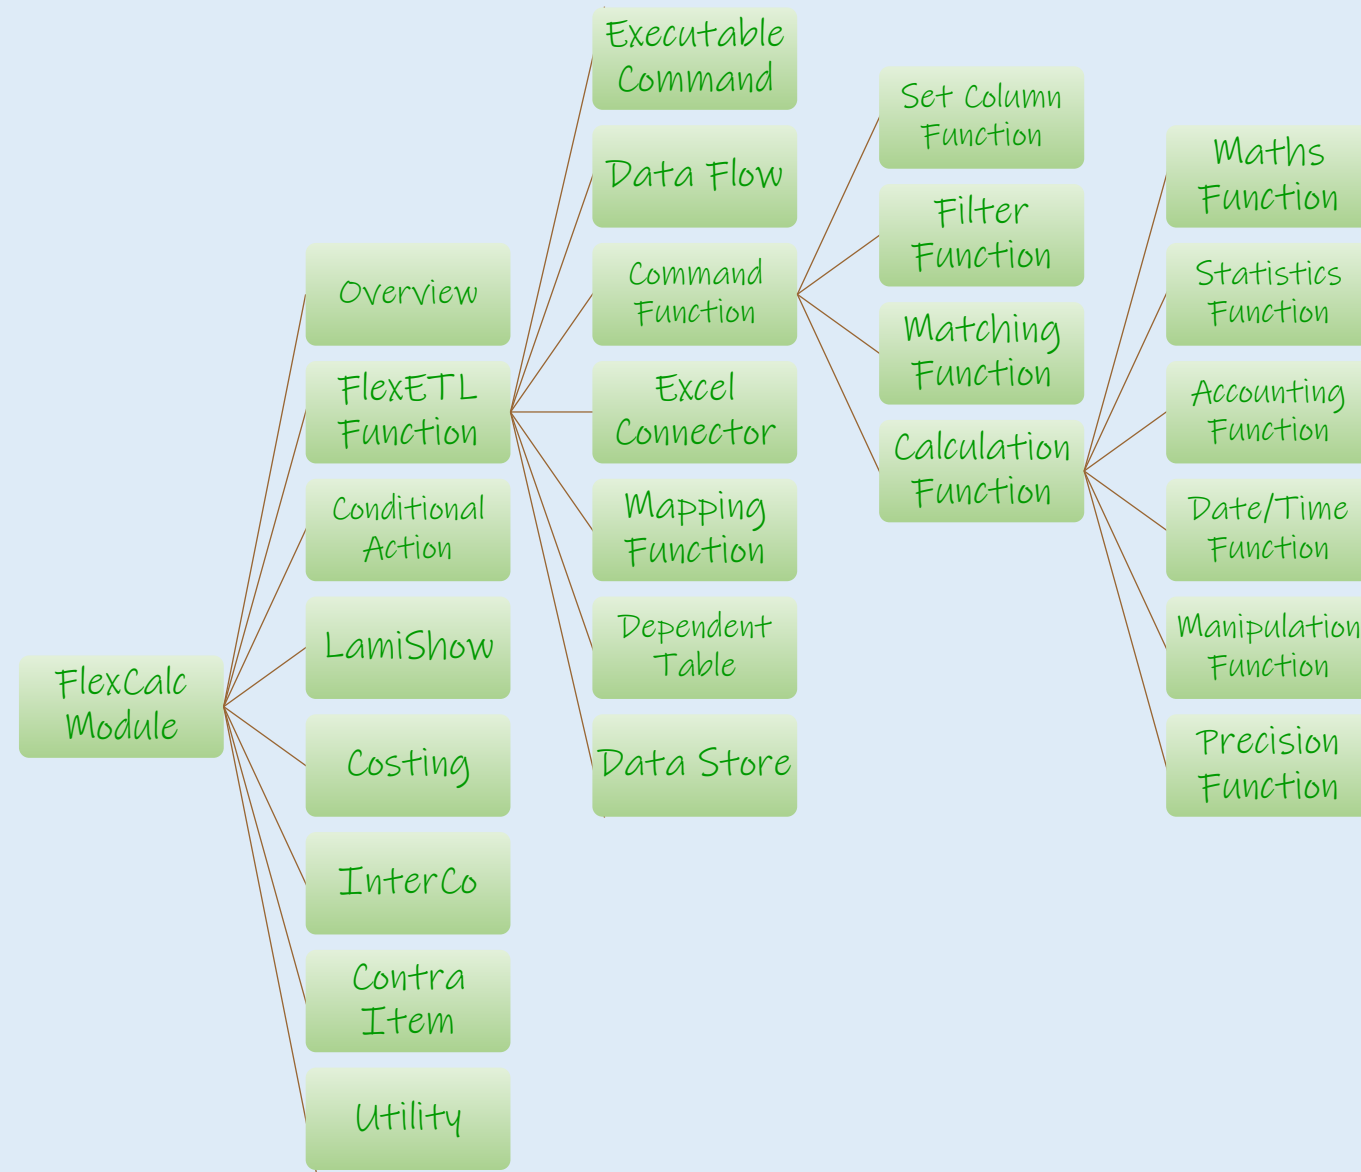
FlexCalc Module

Overview

FlexETL Function

Conditional Action

LamiShow

Costing

InterCo

Contra Item

Utility

Executable Command

Data Flow

Command Function

Excel Connector

Mapping Function

Dependent Table

Data Store

Set Column Function

Filter Function

Matching Function

Calculation Function

Maths Function

Statistics Function

Accounting Function

Date/Time Function

Manipulation Function

Precision Function